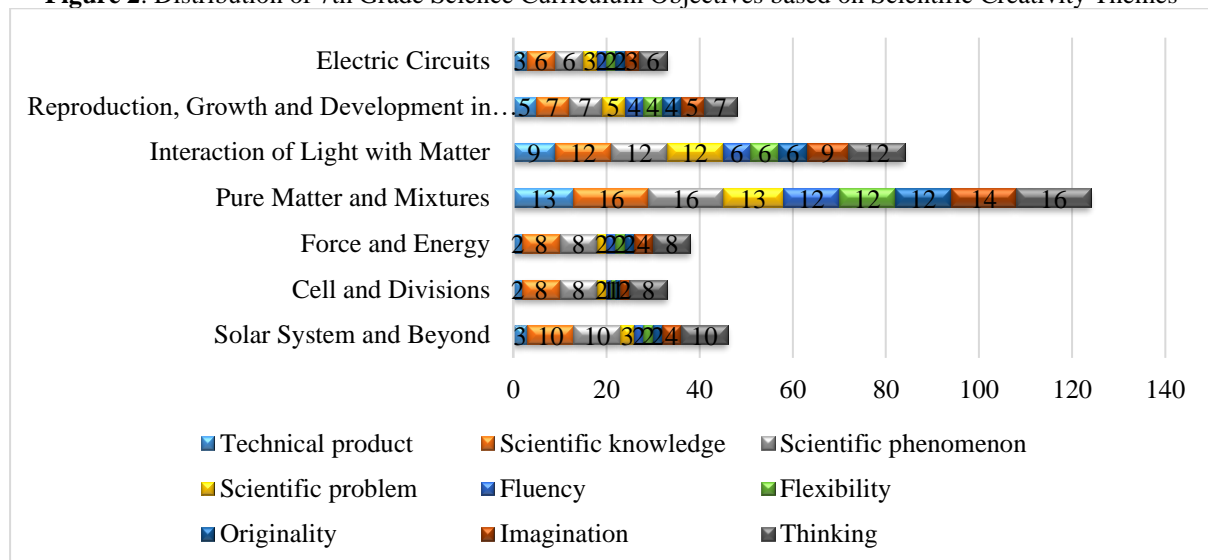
**Figure 2**. Distribution of 7th Grade Science Curriculum Objectives based on Scientific Creativity Themes

Electric Circuits 3 6 6 3 2 2 2 3 6

Reproduction, Growth and Development in… 5 7 7 5 4 4 4 5 7

Interaction of Light with Matter 9 12 12 12 6 6 6 9 12

Pure Matter and Mixtures 13 16 16 13 12 12 12 14 16

Force and Energy 2 8 8 2 2 2 2 4 8

Cell and Divisions 2 8 8 2 1 1 2 8

Solar System and Beyond 3 10 10 3 2 2 2 4 10

0 20 40 60 80 100 120 140

Technical product
Scientific knowledge
Scientific phenomenon
Scientific problem
Fluency
Flexibility
Originality
Imagination
Thinking